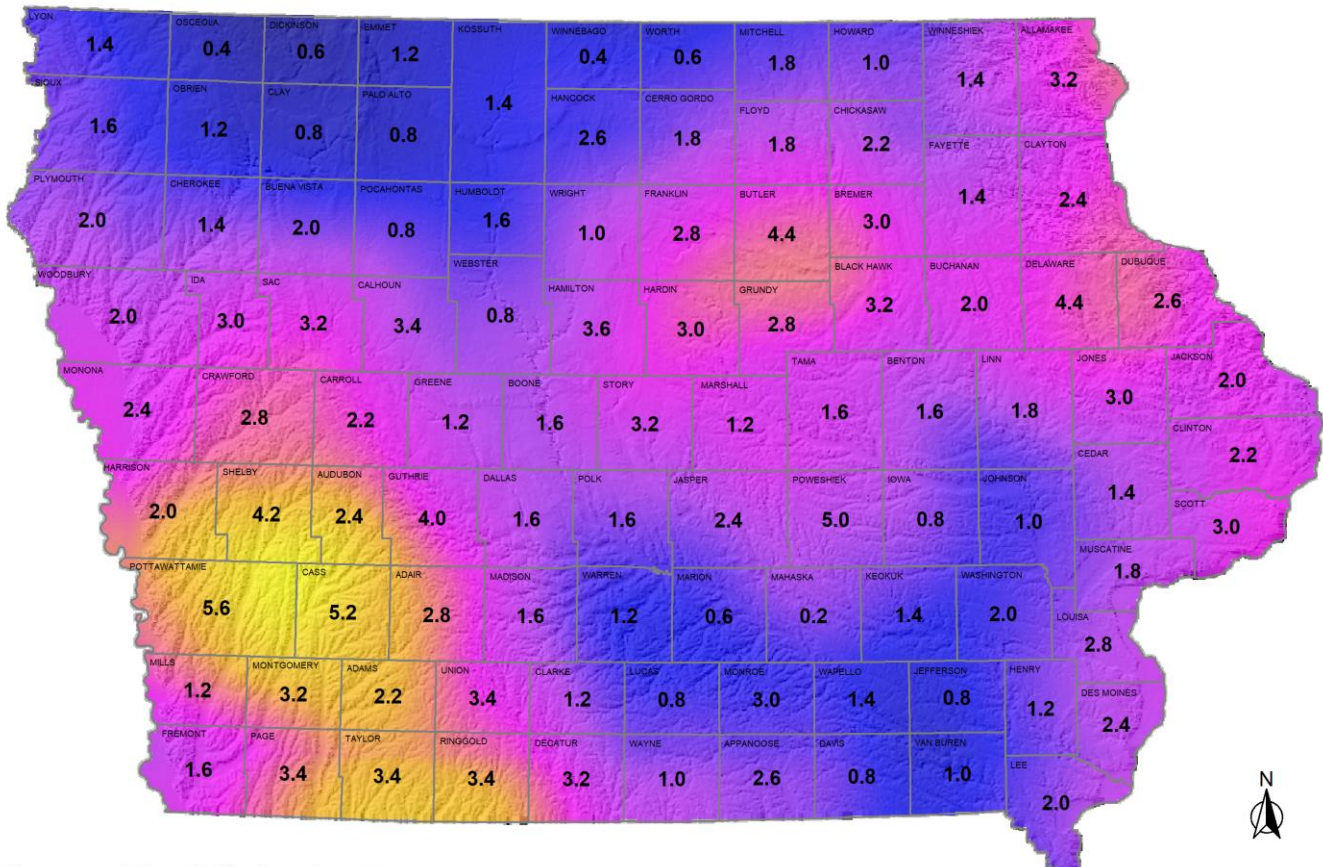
LYON 1.4
OSCEOLA 0.4
DICKINSON 0.6
EMMET 1.2
KOSSUTH 1.4
WINNEBAGO 0.4
WORTH 0.6
MITCHELL 1.8
HOWARD 1.0
WINNESHIEK 1.4
ALLAMAKEE 3.2
SIOUX 1.6
OBRIEN 1.2
CLAY 0.8
PALO ALTO 0.8
HANCOCK 2.6
CERRO GORDO 1.8
FLOYD 1.8
CHICKASAW 2.2
FAYETTE 1.4
CLAYTON 2.4
PLYMOUTH 2.0
CHEROKEE 1.4
BUENA VISTA 2.0
POCAHONTAS 0.8
HUMBOLDT 1.6
WRIGHT 1.0
FRANKLIN 2.8
BUTLER 4.4
BREMER 3.0
BLACK HAWK 3.2
BUCHANAN 2.0
DELAWARE 4.4
DUBUQUE 2.6
WOODBURY 2.0
IDA 3.0
SAC 3.2
CALHOUN 3.4
WEBSTER 0.8
HAMILTON 3.6
HARDIN 3.0
GRUNDY 2.8
TAMA 1.6
BENTON 1.6
LINN 1.8
JONES 3.0
JACKSON 2.0
MONONA 2.4
CRAWFORD 2.8
CARROLL 2.2
GREENE 1.2
BOONE 1.6
STORY 3.2
MARSHALL 1.2
CLINTON 2.2
CEDAR 1.4
HARRISON 2.0
SHELBY 4.2
AUDUBON 2.4
GUTHRIE 4.0
DALLAS 1.6
POLK 1.6
JASPER 2.4
POWESHIEK 5.0
IOWA 0.8
JOHNSON 1.0
SCOTT 3.0
MUSCATINE 1.8
POTTAWATTAMIE 5.6
CASS 5.2
ADAIR 2.8
MADISON 1.6
WARREN 1.2
MARION 0.6
MAHASKA 0.2
KEOKUK 1.4
WASHINGTON 2.0
LOUISA 2.8
MILLS 1.2
MONTGOMERY 3.2
ADAMS 2.2
UNION 3.4
CLARKE 1.2
LUCAS 0.8
MONROE 3.0
WAPELLO 1.4
JEFFERSON 0.8
HENRY 1.2
DES MOINES 2.4
FREMONT 1.6
PAGE 3.4
TAYLOR 3.4
RINGGOLD 3.4
DECATUR 3.2
WAYNE 1.0
APPANOOSE 2.6
DAVIS 0.8
VAN BUREN 1.0
LEE 2.0
N